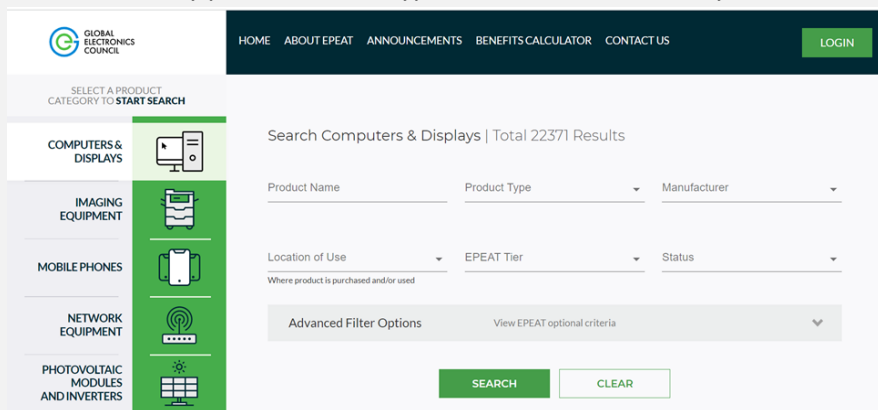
GLOBAL ELECTRONICS COUNCIL

HOME ABOUT EPEAT ANNOUNCEMENTS BENEFITS CALCULATOR CONTACT US

LOGIN

SELECT A PRODUCT CATEGORY TO START SEARCH

COMPUTERS & DISPLAYS

IMAGING EQUIPMENT

MOBILE PHONES

NETWORK EQUIPMENT

PHOTOVOLTAIC MODULES AND INVERTERS

Search Computers & Displays | Total 22371 Results

Product Name

Product Type

Manufacturer

Location of Use

Where product is purchased and/or used

EPEAT Tier

Status

Advanced Filter Options

View EPEAT optional criteria

SEARCH

CLEAR